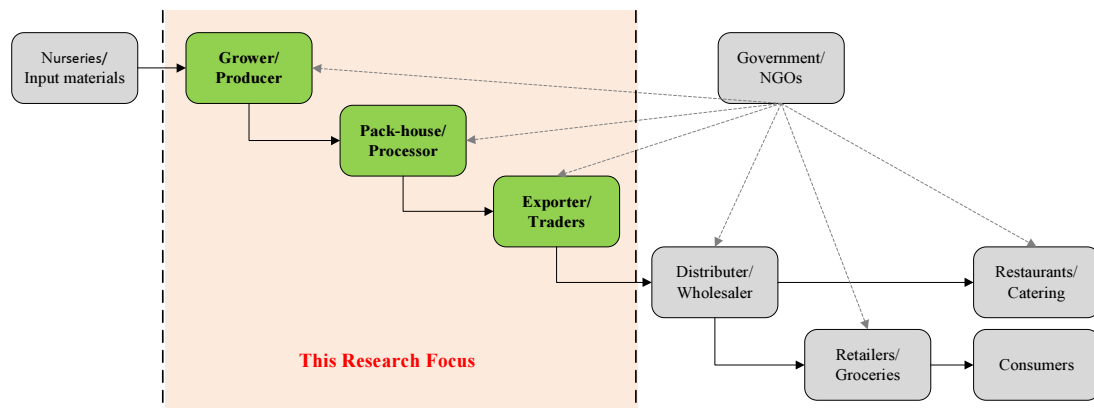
Nurseries/
Input materials

Grower/
Producer

Pack-house/
Processor

Exporter/
Traders

Government/
NGOs

Distributer/
Wholesaler

Restaurants/
Catering

Retailers/
Groceries

Consumers

This Research Focus